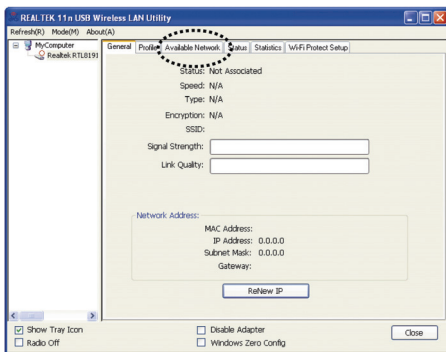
REALTEK 11n USB Wireless LAN Utility

Refresh(R) Mode(M) About(A)

MyComputer
Realtek RTL8191

General | Profile | Available Network | Status | Statistics | Wi-Fi Protect Setup

Status: Not Associated
Speed: N/A
Type: N/A
Encryption: N/A
SSID:
Signal Strength:
Link Quality:

Network Address:
MAC Address:
IP Address: 0.0.0.0
Subnet Mask: 0.0.0.0
Gateway:

ReNew IP

Show Tray Icon
Radio Off
Disable Adapter
Windows Zero Config
Close